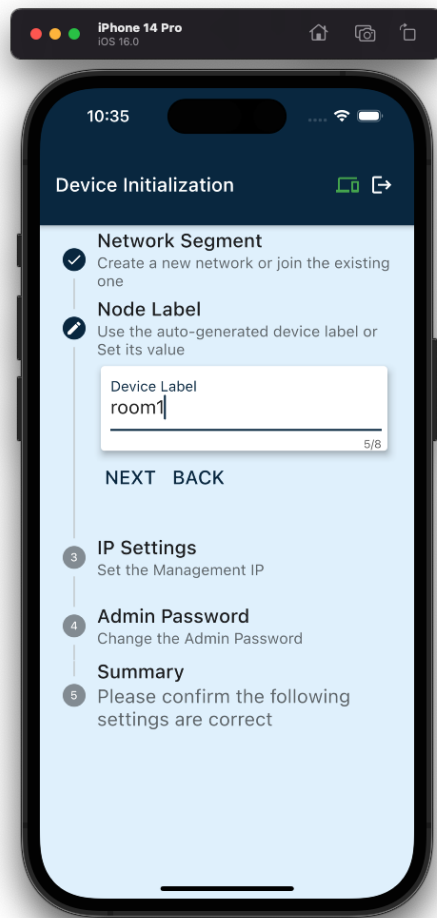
iPhone 14 Pro
iOS 16.0

10:35

Device Initialization

Network Segment
Create a new network or join the existing one

Node Label
Use the auto-generated device label or Set its value

Device Label
room1
5/8

NEXT BACK

3 IP Settings
Set the Management IP

4 Admin Password
Change the Admin Password

Summary
5 Please confirm the following settings are correct